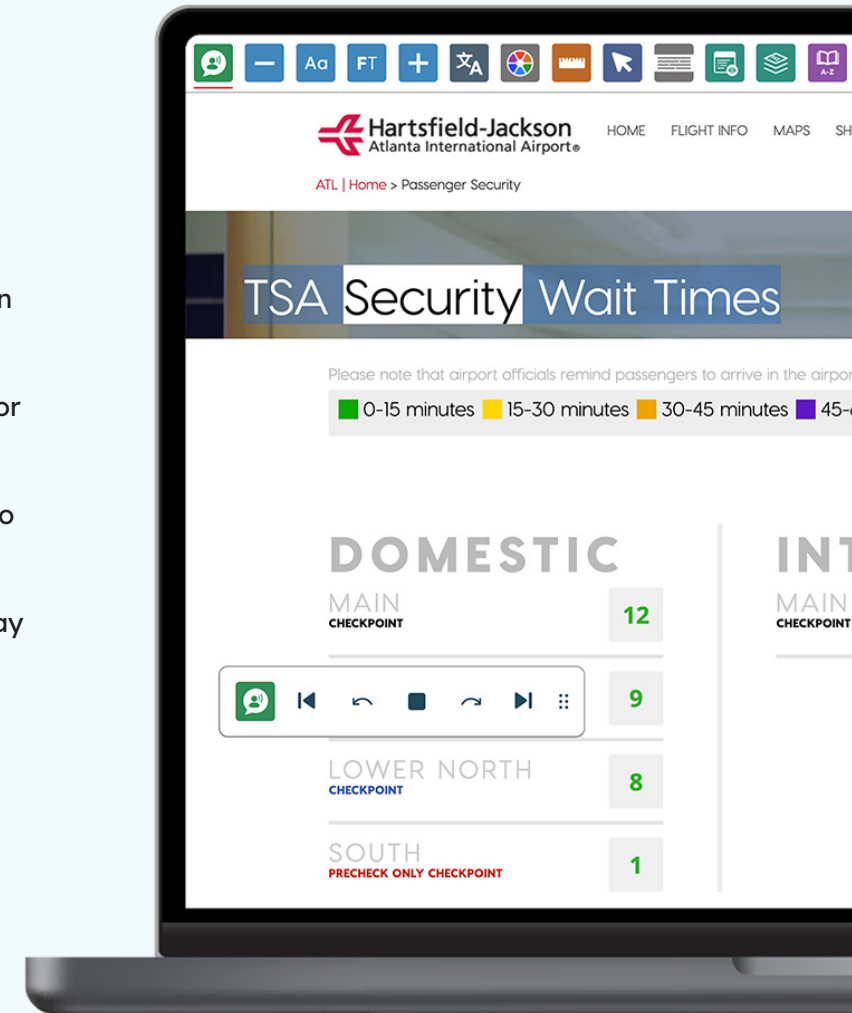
n

or

o

ay

Aa FT

Hartsfield-Jackson
Atlanta International Airport®

HOME FLIGHT INFO MAPS SH

ATL | Home > Passenger Security

TSA Security Wait Times

Please note that airport officials remind passengers to arrive in the airpor

0-15 minutes 15-30 minutes 30-45 minutes 45-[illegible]

DOMESTIC

MAIN
CHECKPOINT
12

9

LOWER NORTH
CHECKPOINT
8

SOUTH
PRECHECK ONLY CHECKPOINT
1

INT

MAIN
CHECKPOINT